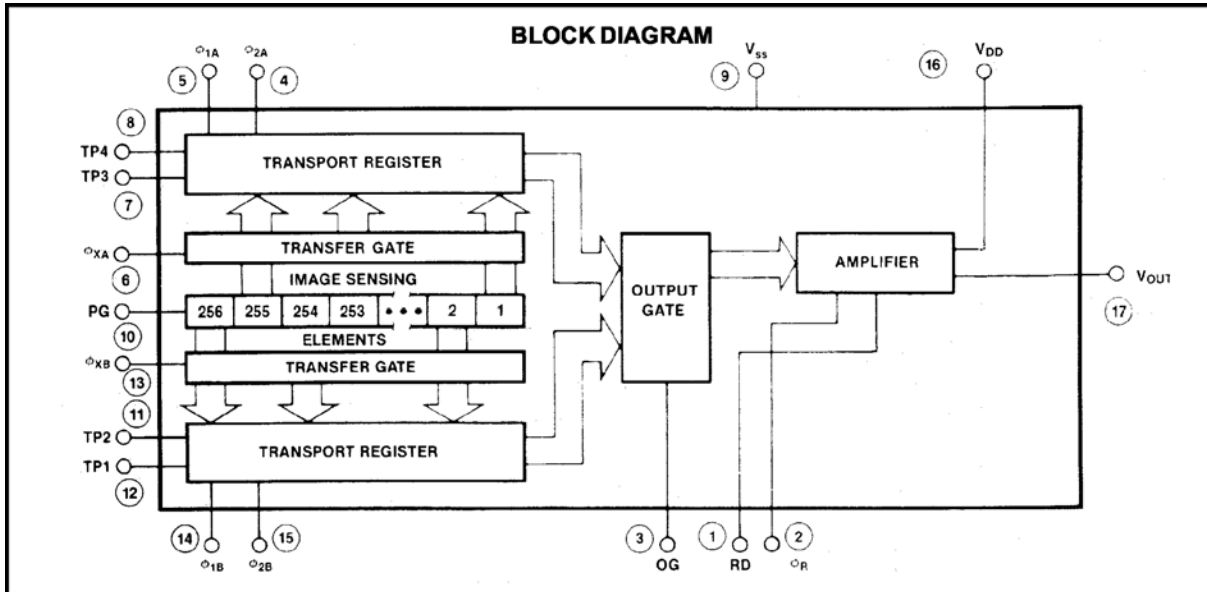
BLOCK DIAGRAM

$\phi_{1A}$ $\phi_{2A}$
5 4
$V_{ss}$
9
$V_{DD}$
16

8
TP4
TP3
7
TRANSPORT REGISTER

$\phi_{XA}$
6
TRANSFER GATE

IMAGE SENSING
PG
10
256 255 254 253 • • • 2 1
ELEMENTS

$\phi_{XB}$
13
TRANSFER GATE

OUTPUT GATE

AMPLIFIER

$V_{OUT}$
17

11
TP2
TP1
12
TRANSPORT REGISTER

14 15
$\phi_{1B}$ $\phi_{2B}$

3
OG
1
RD
2
$\phi_R$